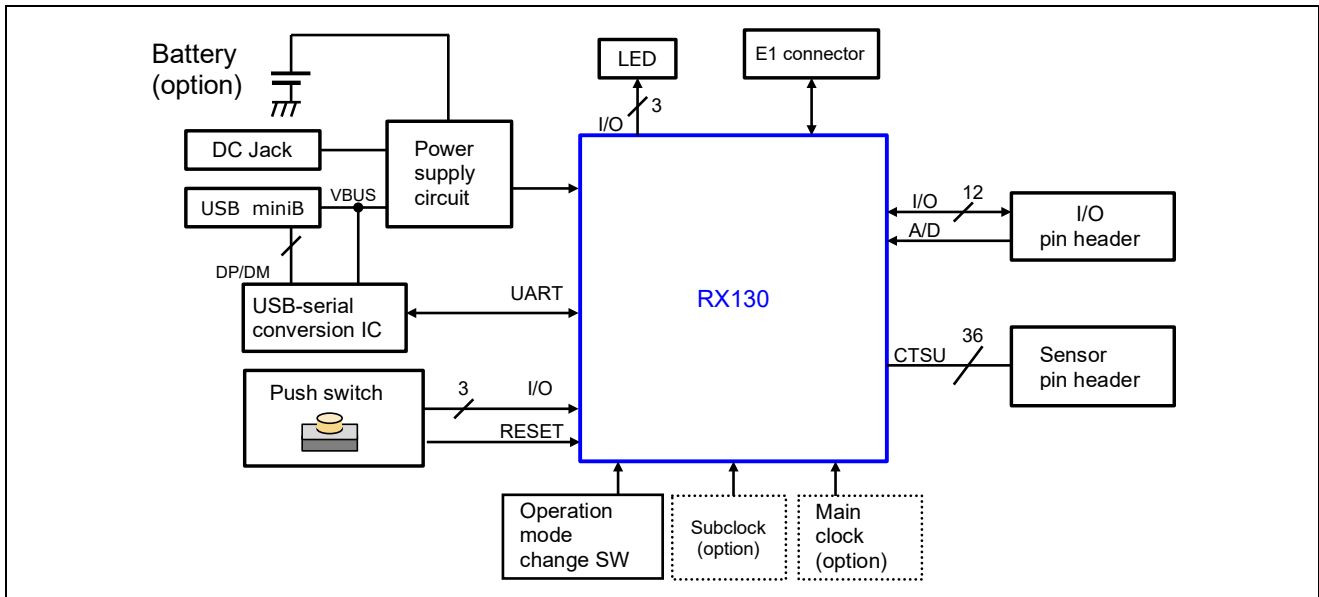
Battery (option)

LED

E1 connector

I/O

3

DC Jack

Power supply circuit

USB miniB

VBUS

DP/DM

I/O

12

A/D

I/O pin header

USB-serial conversion IC

UART

RX130

CTSU

36

Sensor pin header

Push switch

3

I/O

RESET

Operation mode change SW

Subclock (option)

Main clock (option)